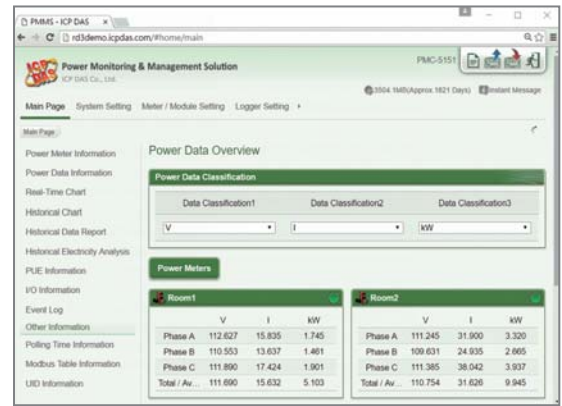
PMMS - ICP DAS ×

rd3demo.icpdas.com/#home/main

ICP DAS

Power Monitoring & Management Solution

ICP DAS Co., Ltd.

PMC-5151

3504.1MB(Approx 1821 Days) Instant Message

Main Page System Setting Meter / Module Setting Logger Setting ▸

Main Page

Power Meter Information

Power Data Information

Real-Time Chart

Historical Chart

Historical Data Report

Historical Electricity Analysis

PUE Information

I/O Information

Event Log

Other Information

Polling Time Information

Modbus Table Information

UID Information

Power Data Overview

Power Data Classification

Data Classification1 Data Classification2 Data Classification3

V I kW

Power Meters

Room1

| | V | I | kW |
|---|---|---|---|
| Phase A | 112.627 | 15.835 | 1.745 |
| Phase B | 110.553 | 13.637 | 1.461 |
| Phase C | 111.890 | 17.424 | 1.901 |
| Total / Av... | 111.690 | 15.632 | 5.103 |

Room2

| | V | I | kW |
|---|---|---|---|
| Phase A | 111.245 | 31.900 | 3.320 |
| Phase B | 109.631 | 24.935 | 2.665 |
| Phase C | 111.385 | 38.042 | 3.937 |
| Total / Av... | 110.754 | 31.626 | 9.945 |